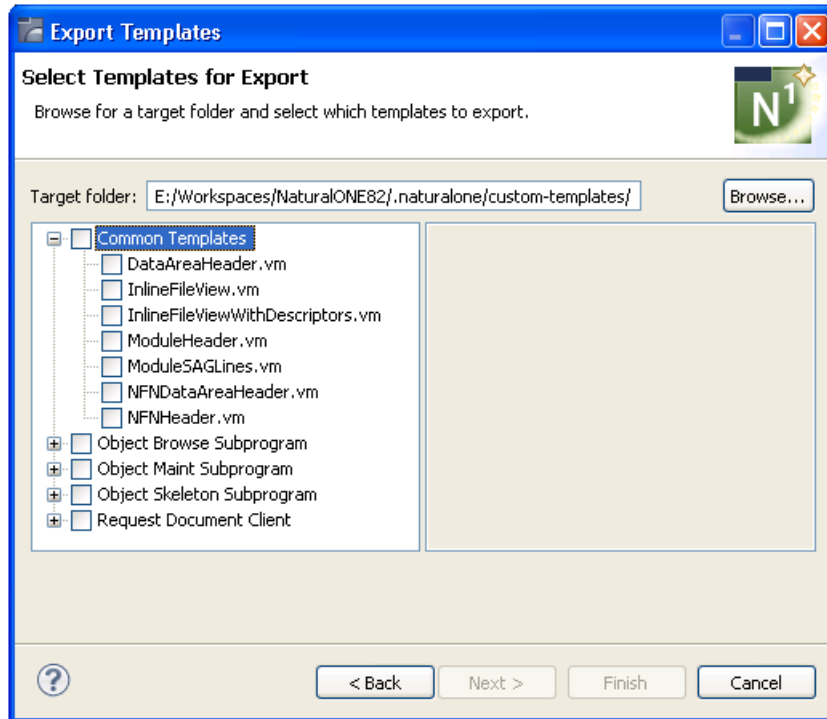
Export Templates

Select Templates for Export

Browse for a target folder and select which templates to export.

N1

Target folder: E:/Workspaces/NaturalONE82/.naturalone/custom-templates/ Browse...

Common Templates
DataAreaHeader.vm
InlineFileView.vm
InlineFileViewWithDescriptors.vm
ModuleHeader.vm
ModuleSAGLines.vm
NFNDataAreaHeader.vm
NFNHeader.vm
Object Browse Subprogram
Object Maint Subprogram
Object Skeleton Subprogram
Request Document Client

?

< Back Next > Finish Cancel